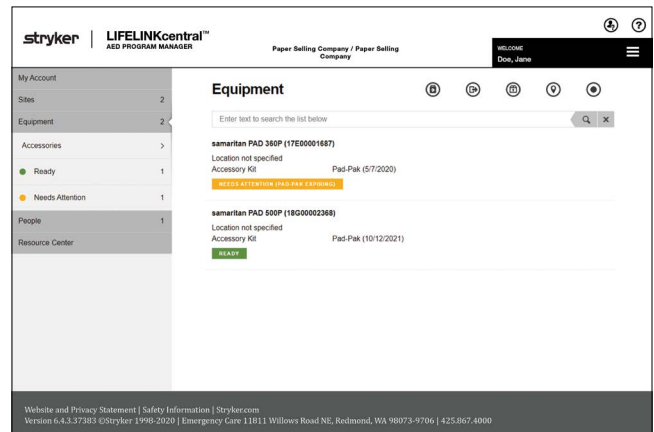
stryker | LIFELINKcentral™
AED PROGRAM MANAGER

Paper Selling Company / Paper Selling Company

WELCOME
Doe, Jane

My Account
Sites 2
Equipment 2
Accessories >
Ready 1
Needs Attention 1
People 1
Resource Center

Equipment

Enter text to search the list below

samaritan PAD 360P (17E00001687)
Location not specified
Accessory Kit Pad-Pak (5/7/2020)
NEEDS ATTENTION (PAD-PAK EXPIRING)

samaritan PAD 500P (18G00002368)
Location not specified
Accessory Kit Pad-Pak (10/12/2021)
READY

Website and Privacy Statement | Safety Information | Stryker.com
Version 6.4.3.37383 ©Stryker 1998-2020 | Emergency Care 11811 Willows Road NE, Redmond, WA 98073-9706 | 425.867.4000